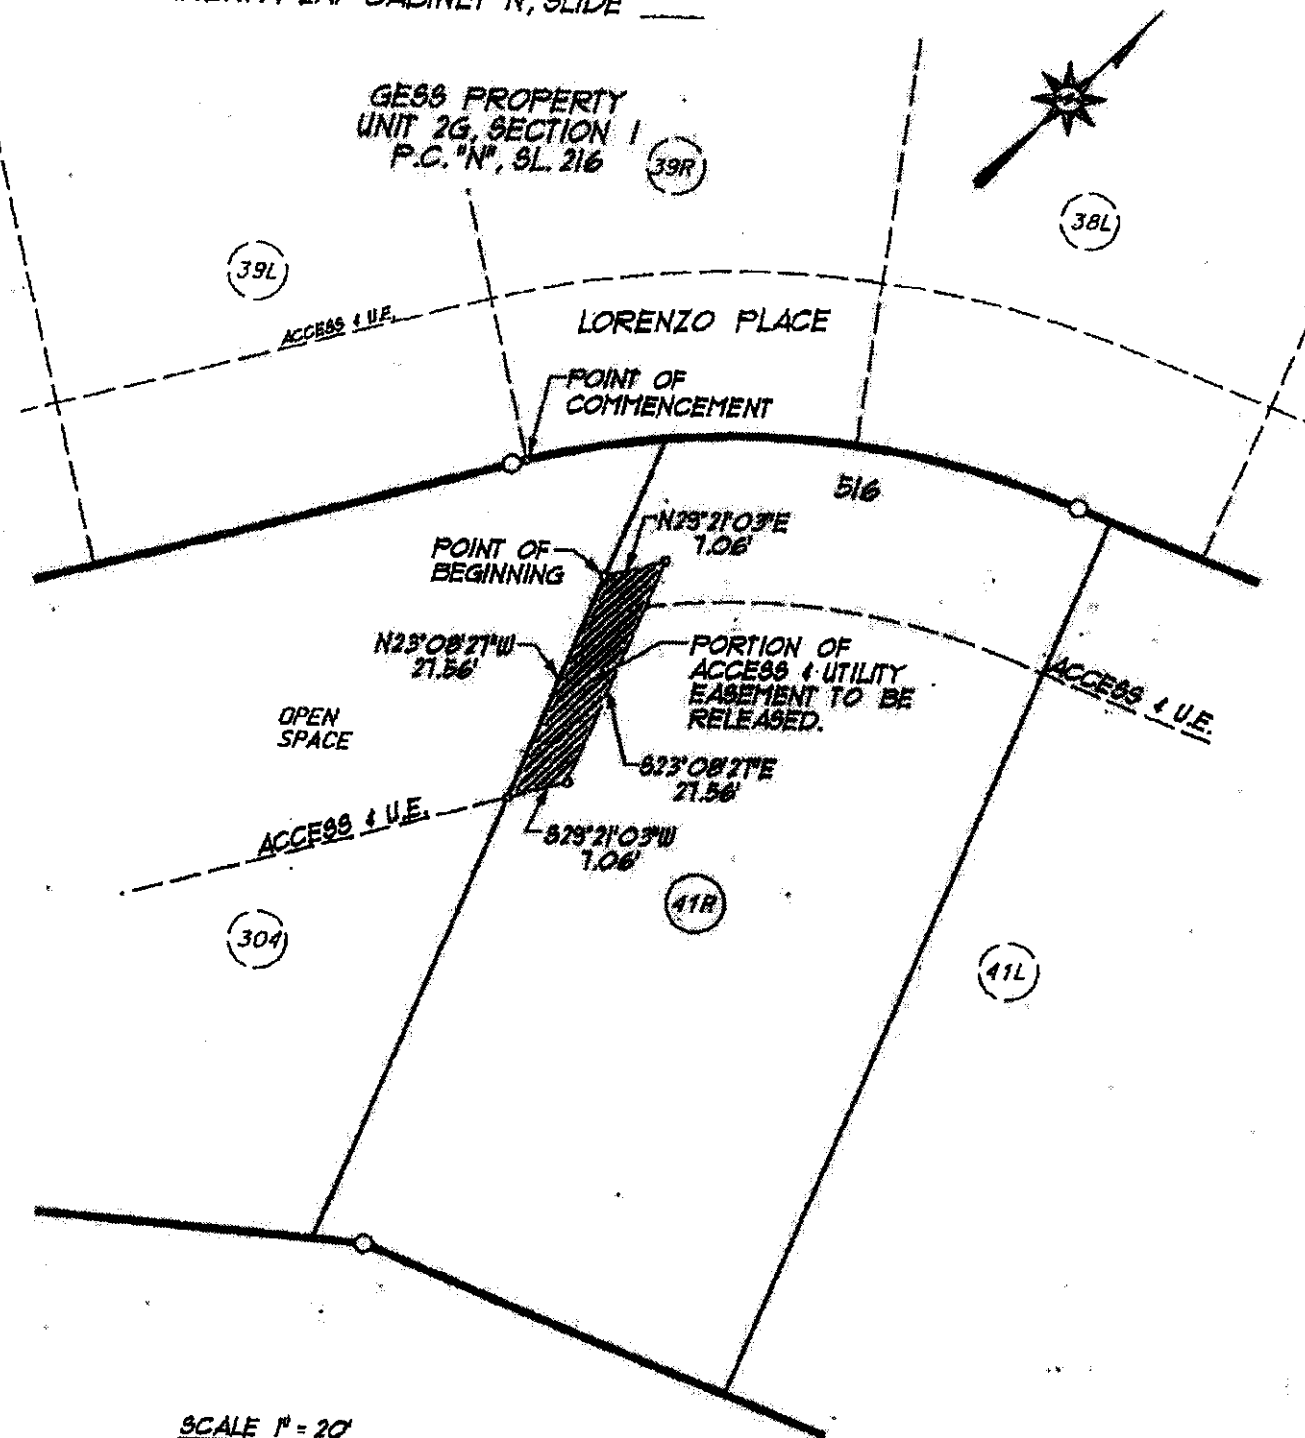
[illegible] PLAT CABINET N, SLIDE ___

GESS PROPERTY
UNIT 2G, SECTION 1
P.C. "N", SL. 216

39R

38L

39L

ACCESS & U.E.

LORENZO PLACE

POINT OF
COMMENCEMENT

516

N23°21'03"E
1.06'

POINT OF
BEGINNING

N23°08'27"W
27.56'

PORTION OF
ACCESS & UTILITY
EASEMENT TO BE
RELEASED.

ACCESS & U.E.

OPEN
SPACE

S23°08'27"E
27.56'

ACCESS & U.E.

S23°21'03"W
1.06'

41R

304

41L

SCALE 1" = 20'